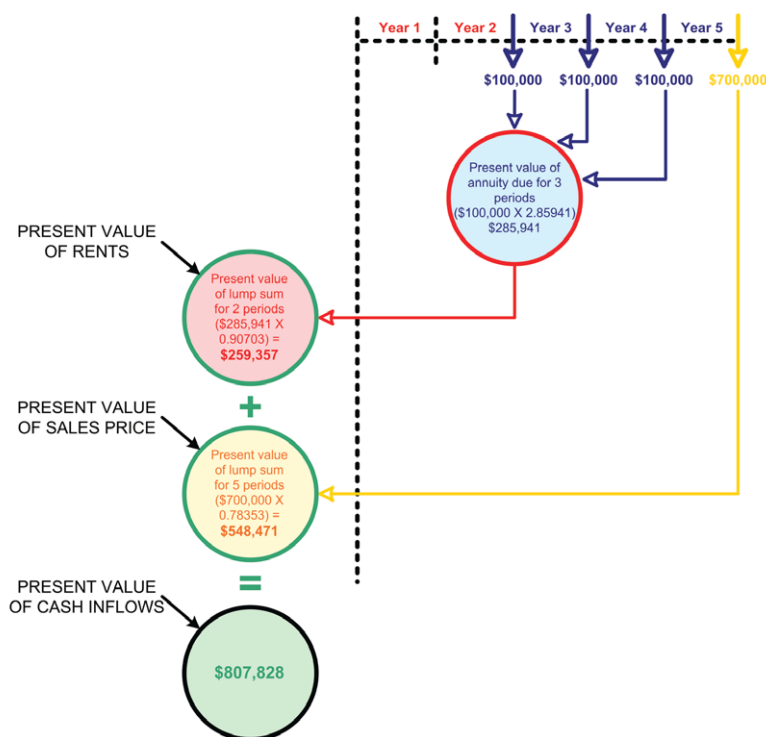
Year 1 Year 2 Year 3 Year 4 Year 5

\$100,000 \$100,000 \$100,000 \$700,000

Present value of annuity due for 3 periods (\$100,000 X 2.85941) \$285,941

PRESENT VALUE OF RENTS

Present value of lump sum for 2 periods (\$285,941 X 0.90703) = **\$259,357**

+

PRESENT VALUE OF SALES PRICE

Present value of lump sum for 5 periods (\$700,000 X 0.78353) = **\$548,471**

=

PRESENT VALUE OF CASH INFLOWS

\$807,828